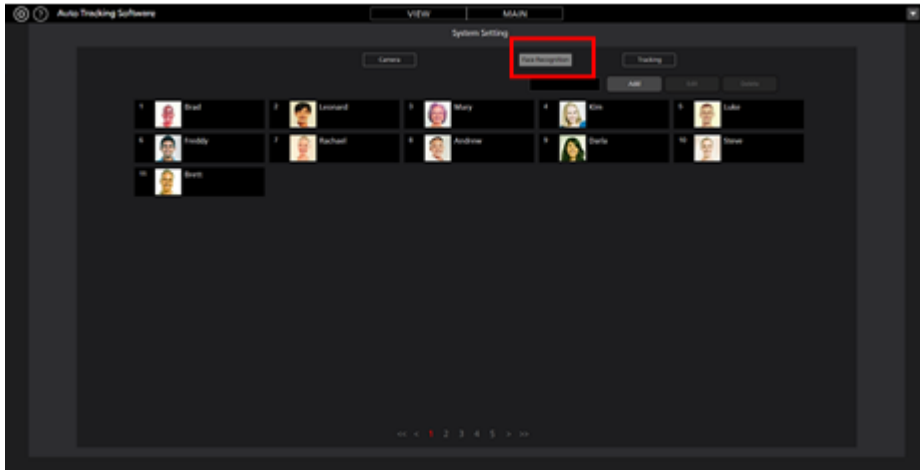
Auto Tracking Software

VIEW MAIN

System Setting

Camera Face Recognition Tracking

Add Edit Delete

1 Brad
2 Leonard
3 Mary
4 Kim
5 Luke
6 Freddy
7 Rachael
8 Andrew
9 Darla
10 Steve
11 Brett

<< < 1 2 3 4 5 > >>